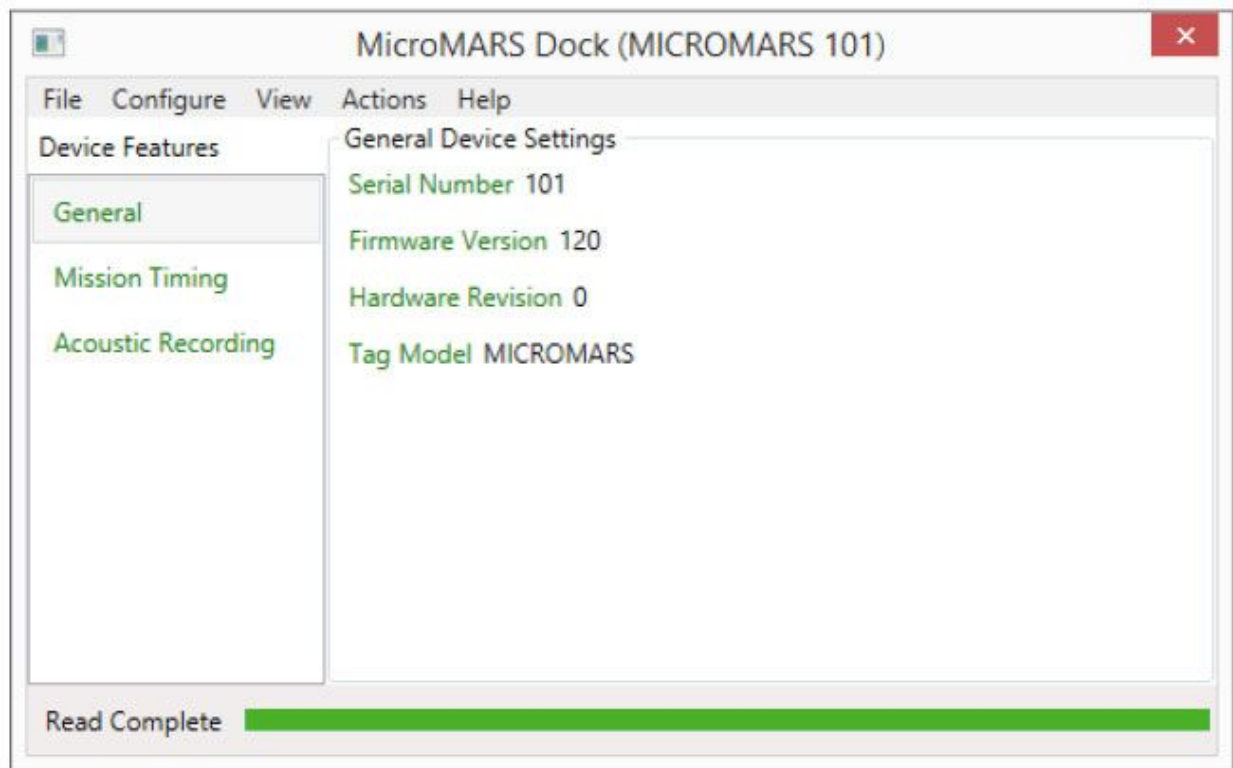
MicroMARS Dock (MICROMARS 101)

File Configure View Actions Help

Device Features

General

Mission Timing

Acoustic Recording

General Device Settings

Serial Number 101

Firmware Version 120

Hardware Revision 0

Tag Model MICROMARS

Read Complete